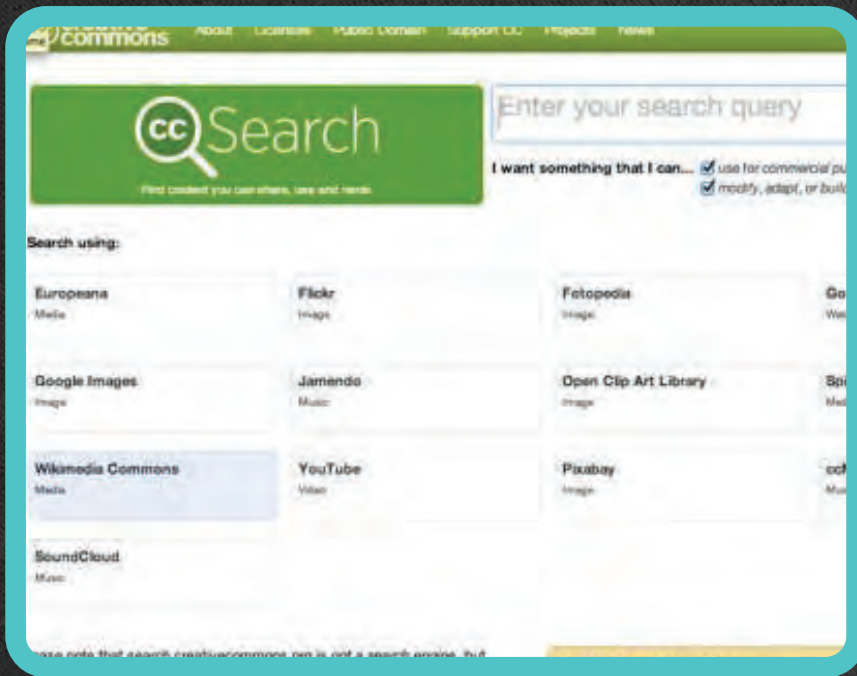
commons About Licenses Public Domain Support CC Projects News

cc Search

Find content you can share, use and remix

Enter your search query

I want something that I can... use for commercial pu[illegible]
modify, adapt, or buil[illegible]

Search using:

Europeana
Media

Flickr
Image

Fotopedia
Image

Go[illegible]
We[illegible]

Google Images
Image

Jamendo
Music

Open Clip Art Library
Image

Sp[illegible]
Me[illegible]

Wikimedia Commons
Media

YouTube
Video

Pixabay
Image

cc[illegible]
Mu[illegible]

SoundCloud
Music

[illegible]ase note that search.creativecommons.org is not a search engine, but